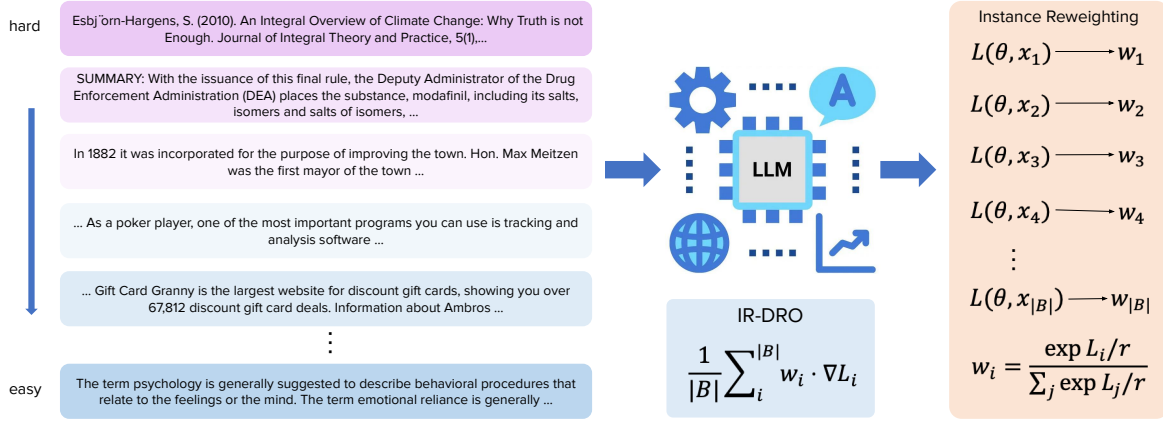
hard

Esbj¨orn-Hargens, S. (2010). An Integral Overview of Climate Change: Why Truth is not Enough. Journal of Integral Theory and Practice, 5(1),...

SUMMARY: With the issuance of this final rule, the Deputy Administrator of the Drug Enforcement Administration (DEA) places the substance, modafinil, including its salts, isomers and salts of isomers, ...

In 1882 it was incorporated for the purpose of improving the town. Hon. Max Meitzen was the first mayor of the town ...

... As a poker player, one of the most important programs you can use is tracking and analysis software ...

... Gift Card Granny is the largest website for discount gift cards, showing you over 67,812 discount gift card deals. Information about Ambros ...

⋮

easy

The term psychology is generally suggested to describe behavioral procedures that relate to the feelings or the mind. The term emotional reliance is generally ...

A

LLM

IR-DRO

$\frac{1}{|B|}\sum_{i}^{|B|} w_i \cdot \nabla L_i$

Instance Reweighting

$L(\theta, x_1) \longrightarrow w_1$

$L(\theta, x_2) \longrightarrow w_2$

$L(\theta, x_3) \longrightarrow w_3$

$L(\theta, x_4) \longrightarrow w_4$

⋮

$L(\theta, x_{|B|}) \longrightarrow w_{|B|}$

$w_i = \frac{\exp L_i/r}{\sum_j \exp L_j/r}$